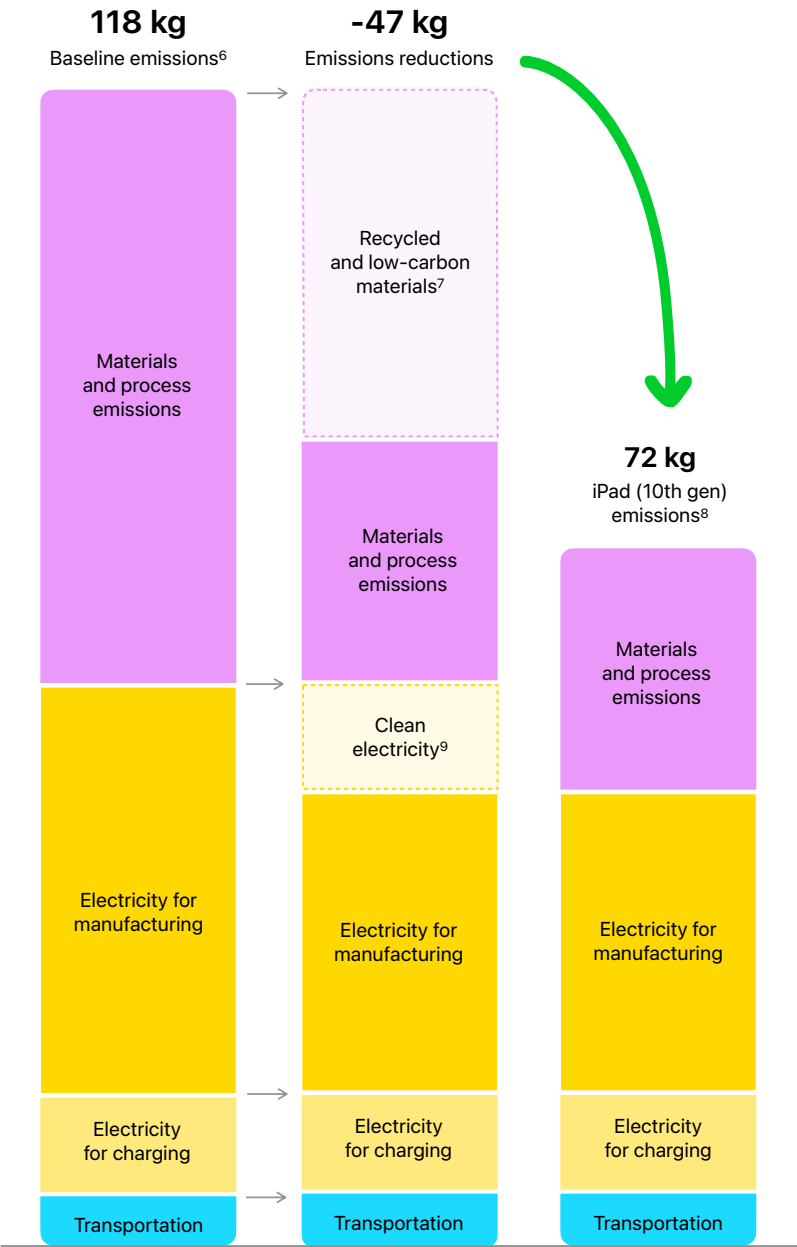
118 kg
Baseline emissions$^6$

-47 kg
Emissions reductions

Materials and process emissions

Electricity for manufacturing

Electricity for charging

Transportation

Recycled and low-carbon materials$^7$

Materials and process emissions

Clean electricity$^9$

Electricity for manufacturing

Electricity for charging

Transportation

72 kg
iPad (10th gen) emissions$^8$

Materials and process emissions

Electricity for manufacturing

Electricity for charging

Transportation